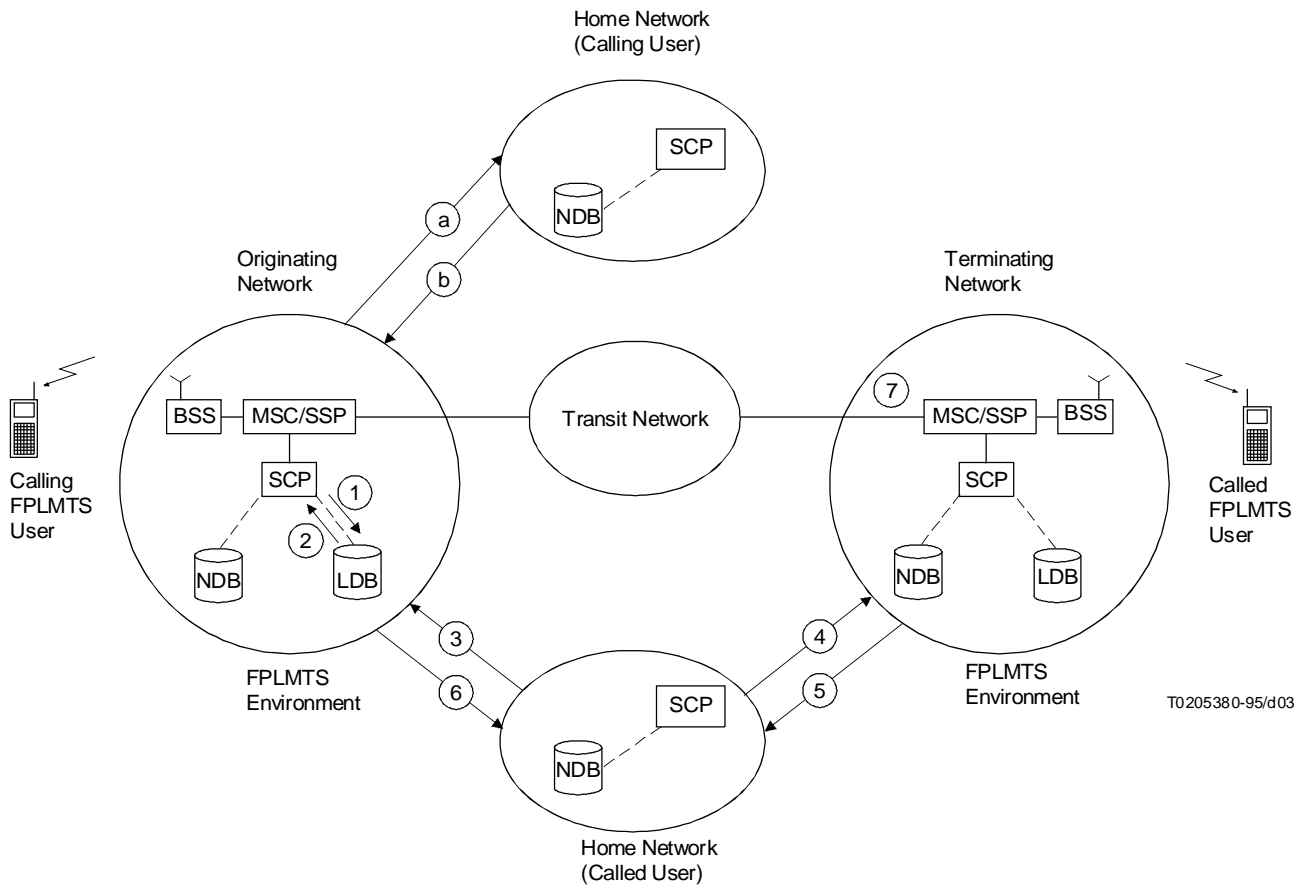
Home Network
(Calling User)

SCP

NDB

a

b

Originating Network

Terminating Network

BSS

MSC/SSP

Transit Network

7

MSC/SSP

BSS

Calling FPLMTS User

SCP

1

2

NDB

LDB

SCP

NDB

LDB

Called FPLMTS User

3

4

6

5

FPLMTS Environment

SCP

NDB

FPLMTS Environment

T0205380-95/d03

Home Network
(Called User)